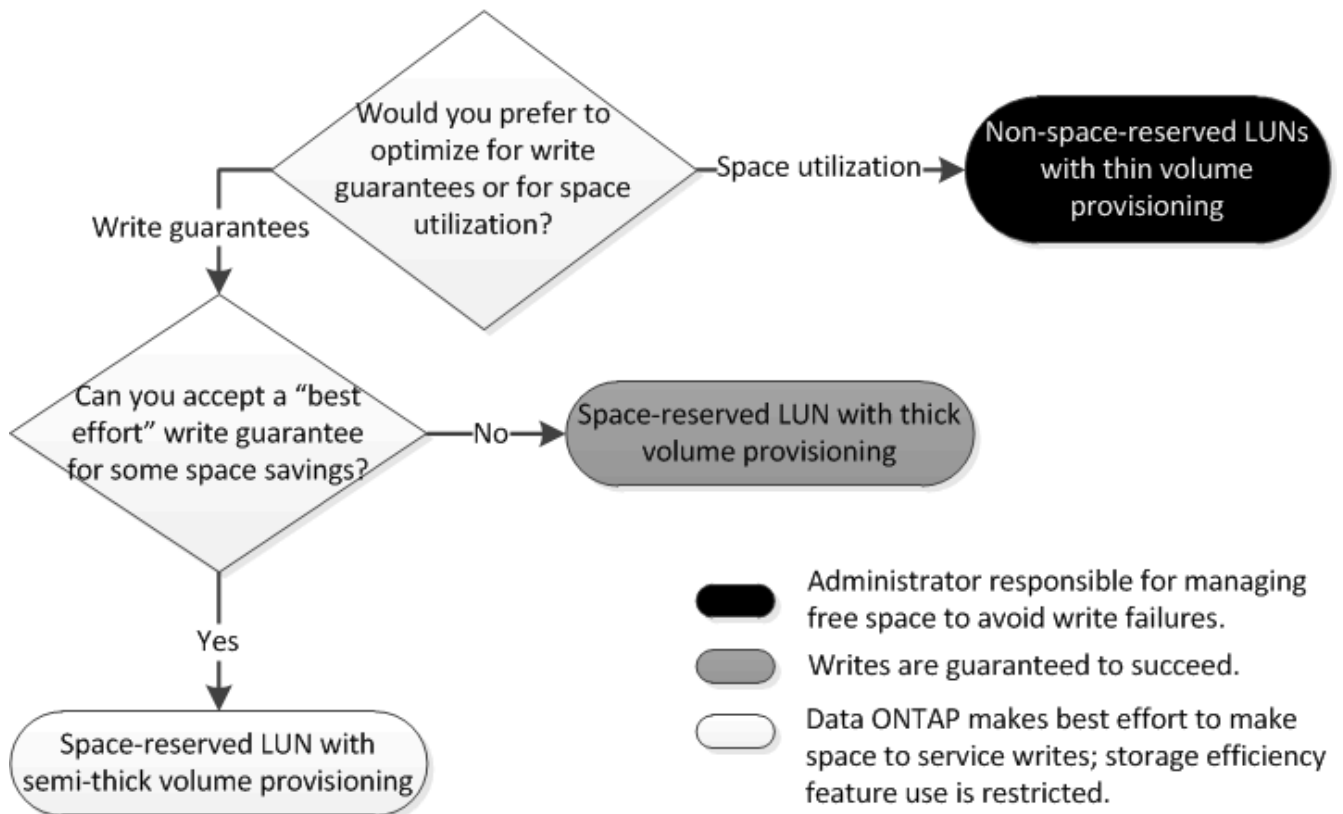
Would you prefer to optimize for write guarantees or for space utilization?

Space utilization

Non-space-reserved LUNs with thin volume provisioning

Write guarantees

Can you accept a "best effort" write guarantee for some space savings?

No

Space-reserved LUN with thick volume provisioning

Yes

Space-reserved LUN with semi-thick volume provisioning

Administrator responsible for managing free space to avoid write failures.

Writes are guaranteed to succeed.

Data ONTAP makes best effort to make space to service writes; storage efficiency feature use is restricted.